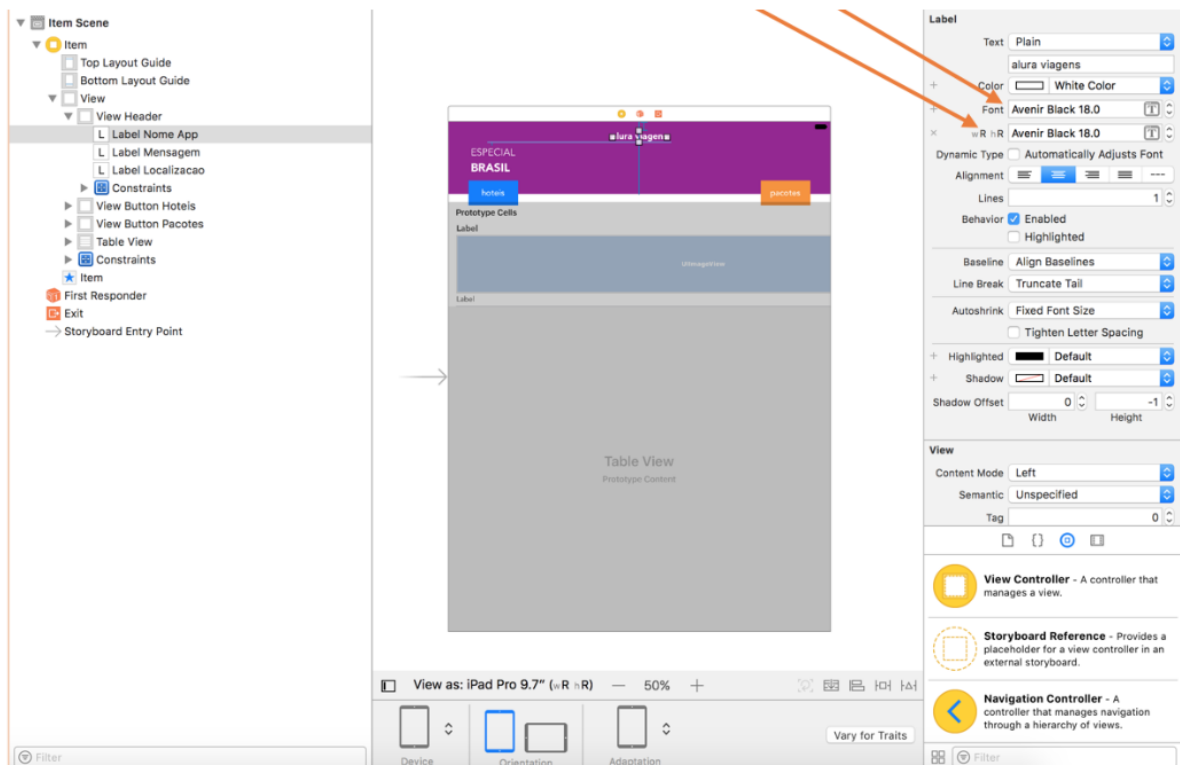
Item Scene
Item
Top Layout Guide
Bottom Layout Guide
View
View Header
Label Nome App
Label Mensagem
Label Localizacao
Constraints
View Button Hoteis
View Button Pacotes
Table View
Constraints
Item
First Responder
Exit
Storyboard Entry Point

Filter

alura viagens
ESPECIAL
BRASIL
hoteis
pacotes
Prototype Cells
Label
UIImageView
Label
Table View
Prototype Content

View as: iPad Pro 9.7" (wR hR)
— 50% +
Device
Orientation
Adaptation
Vary for Traits

Label
Text Plain
alura viagens
Color White Color
Font Avenir Black 18.0
wR hR Avenir Black 18.0
Dynamic Type Automatically Adjusts Font
Alignment
Lines 1
Behavior Enabled
Highlighted
Baseline Align Baselines
Line Break Truncate Tail
Autoshrink Fixed Font Size
Tighten Letter Spacing
Highlighted Default
Shadow Default
Shadow Offset 0 -1
Width Height

View
Content Mode Left
Semantic Unspecified
Tag 0

View Controller - A controller that manages a view.
Storyboard Reference - Provides a placeholder for a view controller in an external storyboard.
Navigation Controller - A controller that manages navigation through a hierarchy of views.
Filter